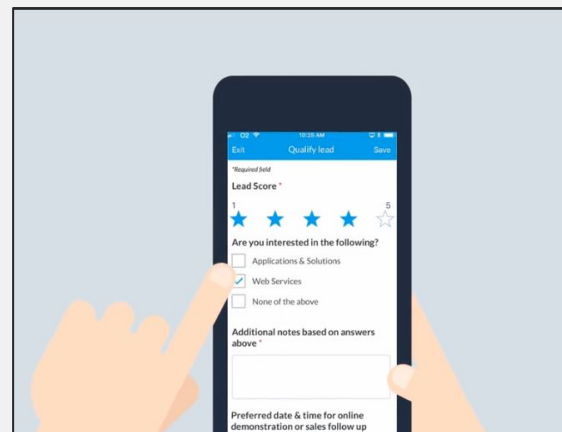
O2 10:25 AM

Exit Qualify lead Save

*Required field

Lead Score *

1 5

Are you interested in the following?

Applications & Solutions

Web Services

None of the above

Additional notes based on answers above *

Preferred date & time for online demonstration or sales follow up